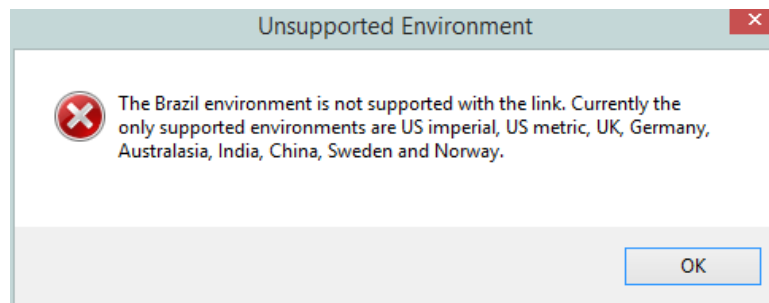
Unsupported Environment

The Brazil environment is not supported with the link. Currently the only supported environments are US imperial, US metric, UK, Germany, Australasia, India, China, Sweden and Norway.

OK